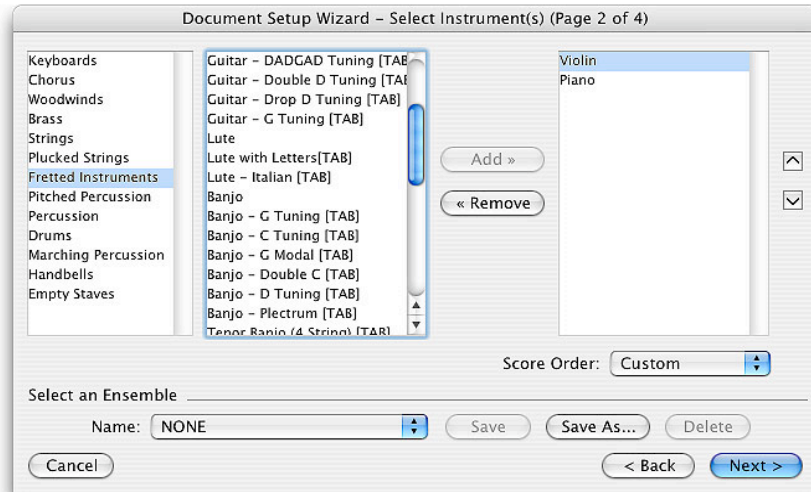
Document Setup Wizard – Select Instrument(s) (Page 2 of 4)

Keyboards
Chorus
Woodwinds
Brass
Strings
Plucked Strings
Fretted Instruments
Pitched Percussion
Percussion
Drums
Marching Percussion
Handbells
Empty Staves

Guitar – DADGAD Tuning [TAB
Guitar – Double D Tuning [TAB
Guitar – Drop D Tuning [TAB]
Guitar – G Tuning [TAB]
Lute
Lute with Letters[TAB]
Lute – Italian [TAB]
Banjo
Banjo – G Tuning [TAB]
Banjo – C Tuning [TAB]
Banjo – G Modal [TAB]
Banjo – Double C [TAB]
Banjo – D Tuning [TAB]
Banjo – Plectrum [TAB]
Tenor Banjo (4 String) [TAB]

Add »
« Remove

Violin
Piano

Score Order: Custom

Select an Ensemble

Name: NONE

Save
Save As...
Delete

Cancel
< Back
Next >